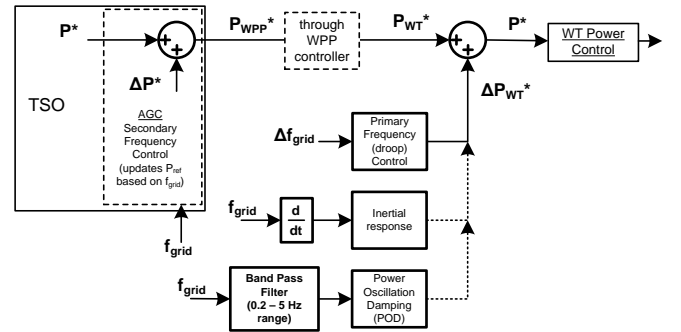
P*

+

+

ΔP*

TSO

AGC
Secondary Frequency Control (updates $P_{ref}$ based on $f_{grid}$)

$f_{grid}$

$P_{WPP}$*

through WPP controller

$P_{WT}$*

+

+

P*

WT Power Control

$ΔP_{WT}$*

$Δf_{grid}$

Primary Frequency (droop) Control

$f_{grid}$

$\frac{d}{dt}$

Inertial response

$f_{grid}$

Band Pass Filter (0.2 – 5 Hz range)

Power Oscillation Damping (POD)